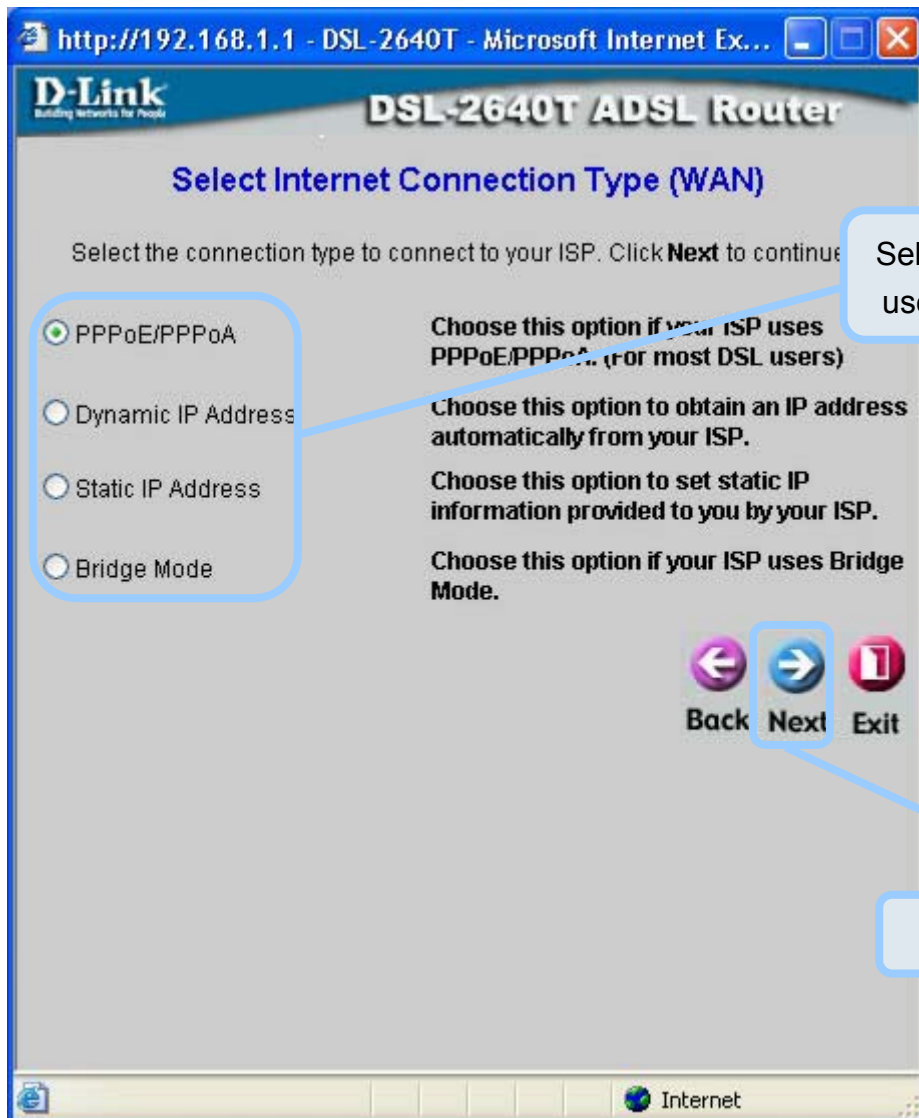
http://192.168.1.1 - DSL-2640T - Microsoft Internet Ex...

D-Link
Building Networks for People

DSL-2640T ADSL Router

Select Internet Connection Type (WAN)

Select the connection type to connect to your ISP. Click **Next** to continue

Sel
us

PPPoE/PPPoA

Choose this option if your ISP uses PPPoE/PPPoA. (For most DSL users)

Dynamic IP Address

Choose this option to obtain an IP address automatically from your ISP.

Static IP Address

Choose this option to set static IP information provided to you by your ISP.

Bridge Mode

Choose this option if your ISP uses Bridge Mode.

Back Next Exit

Internet